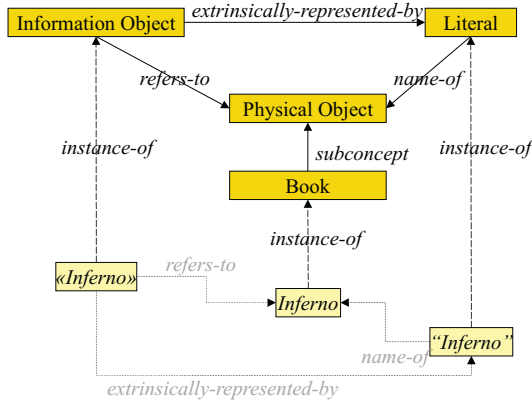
Information Object

extrinsically-represented-by

Literal

refers-to

name-of

Physical Object

instance-of

subconcept

instance-of

Book

instance-of

«Inferno»

refers-to

Inferno

"Inferno"

name-of

extrinsically-represented-by